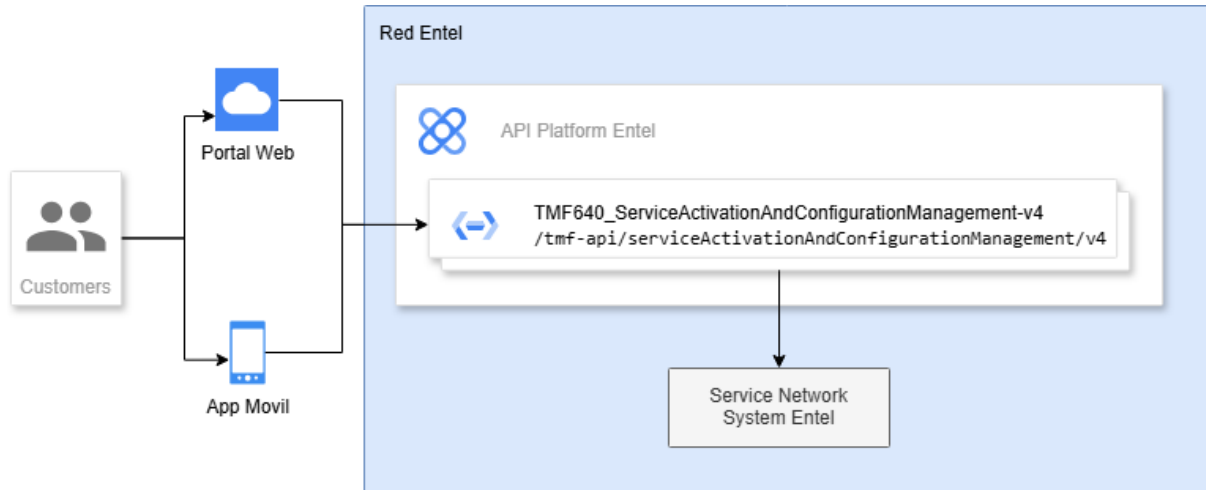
Red Entel

Portal Web

API Platform Entel

TMF640_ServiceActivationAndConfigurationManagement-v4
/tmf-api/serviceActivationAndConfigurationManagement/v4

Customers

App Movil

Service Network System Entel